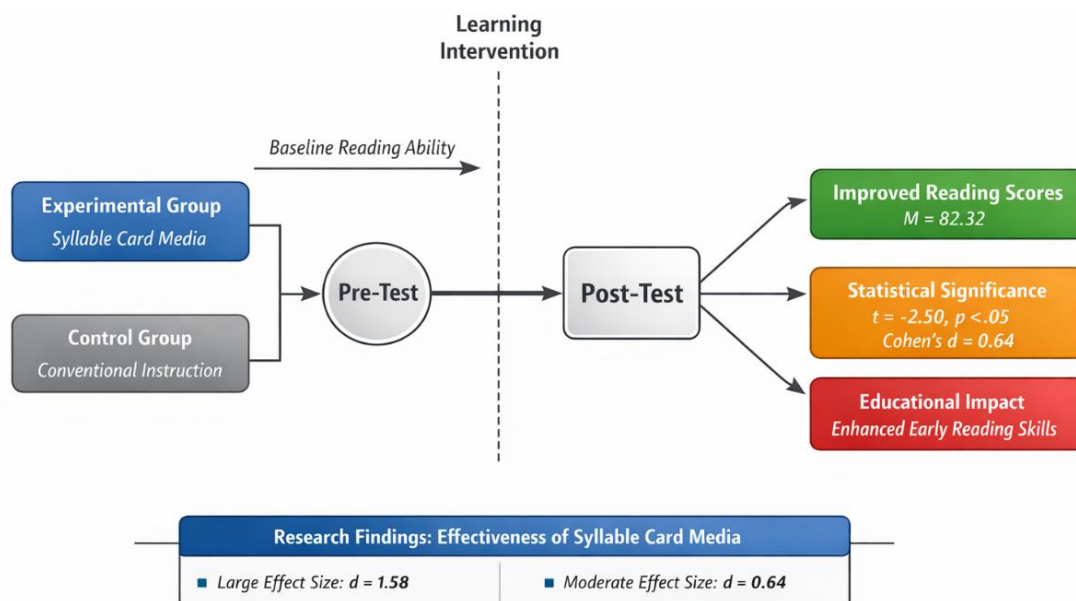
Learning Intervention

Baseline Reading Ability

Experimental Group
Syllable Card Media

Control Group
Conventional Instruction

Pre-Test

Post-Test

Improved Reading Scores
$M = 82.32$

Statistical Significance
$t = -2.50, p < .05$
Cohen's $d = 0.64$

Educational Impact
Enhanced Early Reading Skills

Research Findings: Effectiveness of Syllable Card Media

Large Effect Size: $d = \mathbf{1.58}$

Moderate Effect Size: $d = \mathbf{0.64}$